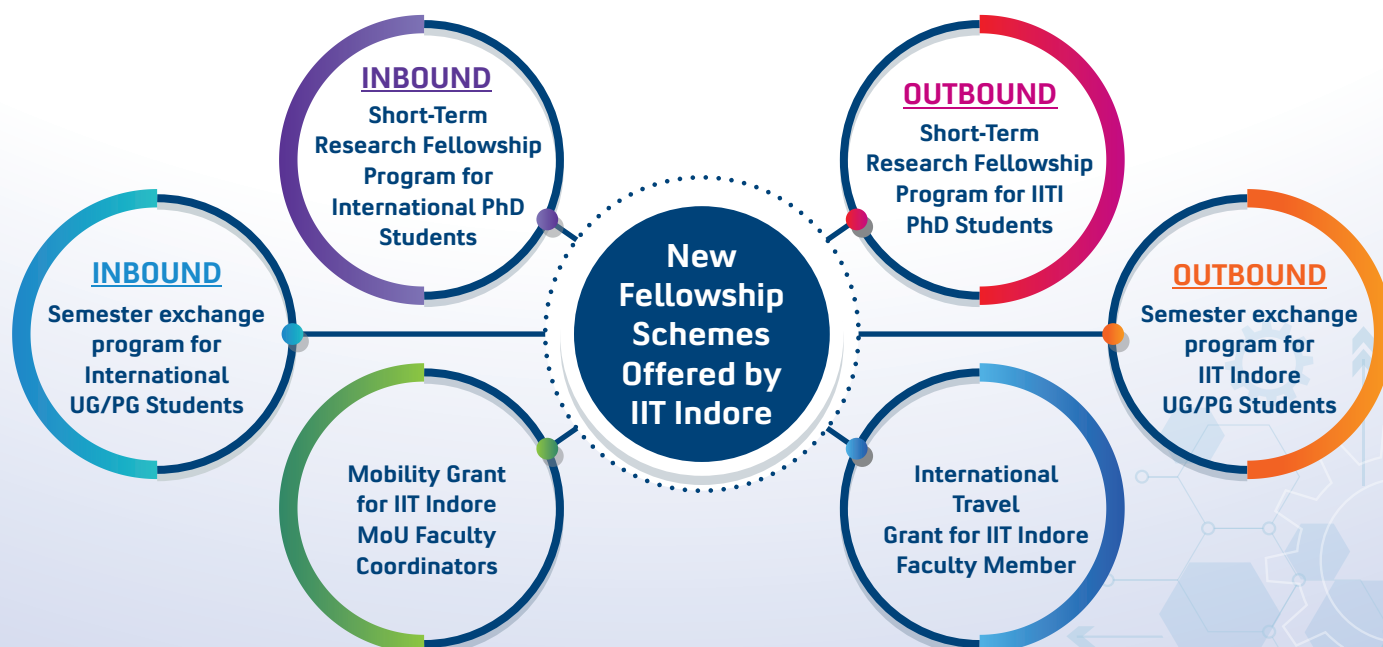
INBOUND
Short-Term Research Fellowship Program for International PhD Students

OUTBOUND
Short-Term Research Fellowship Program for IITI PhD Students

INBOUND
Semester exchange program for International UG/PG Students

New Fellowship Schemes Offered by IIT Indore

OUTBOUND
Semester exchange program for IIT Indore UG/PG Students

Mobility Grant for IIT Indore MoU Faculty Coordinators

International Travel Grant for IIT Indore Faculty Member